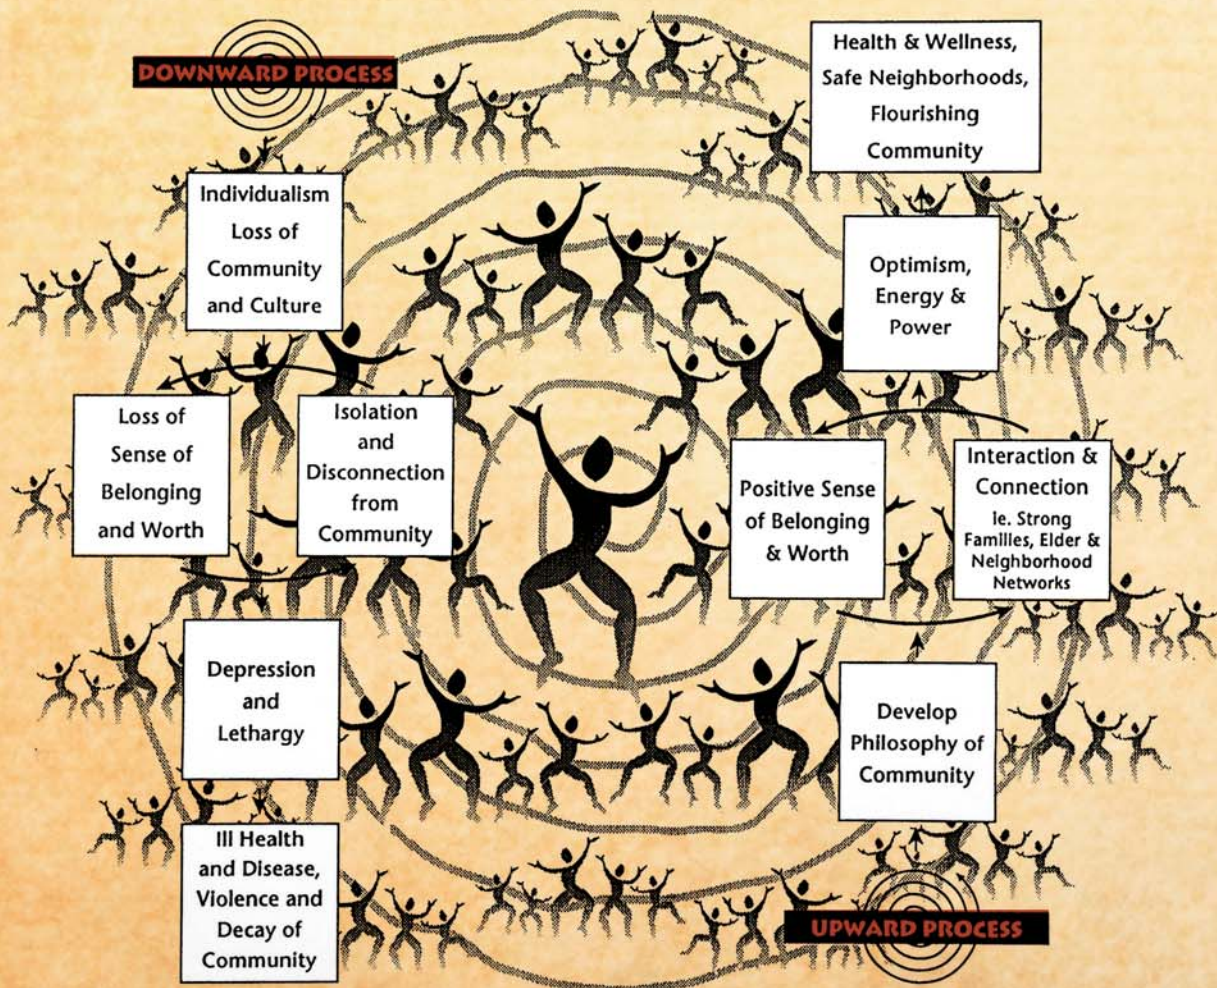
DOWNWARD PROCESS

Health & Wellness, Safe Neighborhoods, Flourishing Community

Individualism Loss of Community and Culture

Optimism, Energy & Power

Loss of Sense of Belonging and Worth

Isolation and Disconnection from Community

Positive Sense of Belonging & Worth

Interaction & Connection Ie. Strong Families, Elder & Neighborhood Networks

Depression and Lethargy

Develop Philosophy of Community

Ill Health and Disease, Violence and Decay of Community

UPWARD PROCESS